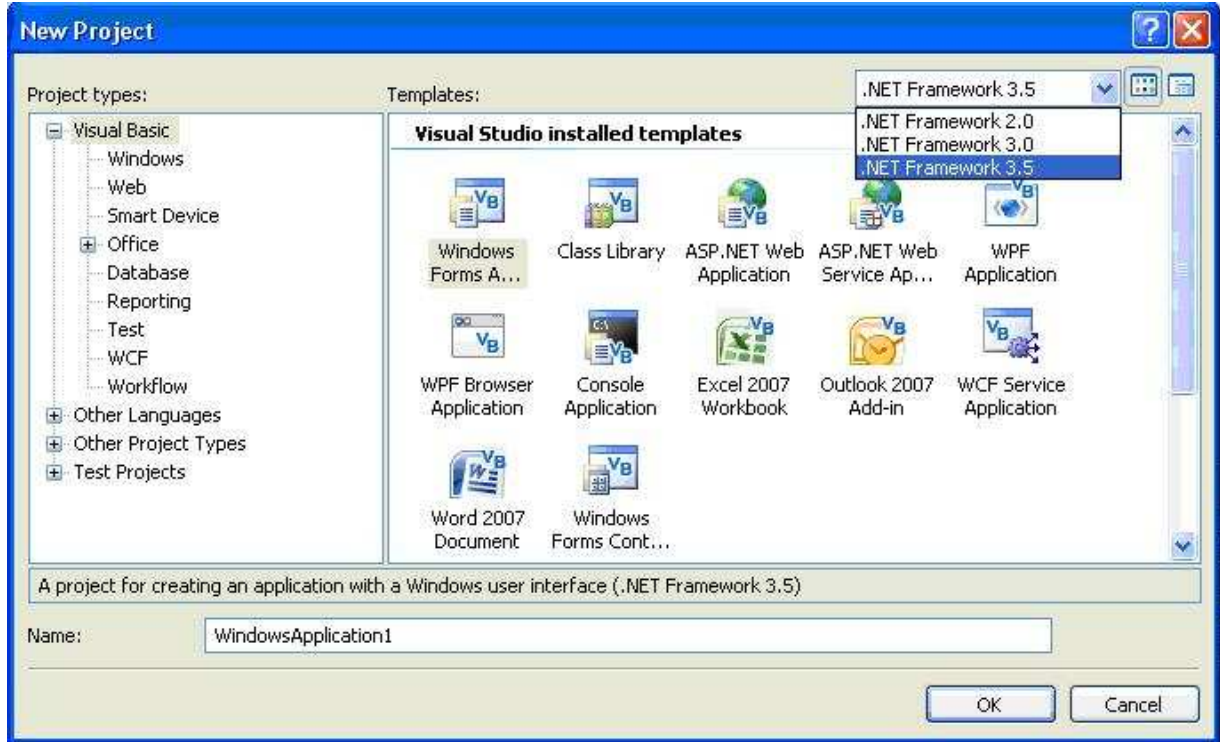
New Project

Project types:

Visual Basic
Windows
Web
Smart Device
Office
Database
Reporting
Test
WCF
Workflow
Other Languages
Other Project Types
Test Projects

Templates:

.NET Framework 3.5
.NET Framework 2.0
.NET Framework 3.0
.NET Framework 3.5

Visual Studio installed templates

Windows Forms A...
Class Library
ASP.NET Web Application
ASP.NET Web Service Ap...
WPF Application
WPF Browser Application
Console Application
Excel 2007 Workbook
Outlook 2007 Add-in
WCF Service Application
Word 2007 Document
Windows Forms Cont...

A project for creating an application with a Windows user interface (.NET Framework 3.5)

Name: WindowsApplication1

OK
Cancel